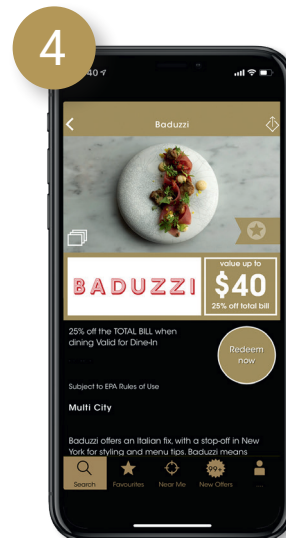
4

9:40

Baduzzi

BADUZZI

value up to

$40

25% off total bill

25% off the TOTAL BILL when dining Valid for Dine-In

Redeem now

Subject to EPA Rules of Use

Multi City

Baduzzi offers an Italian fix, with a stop-off in New York for styling and menu tips. Baduzzi means

Search Favourites Near Me 99+ New Offers